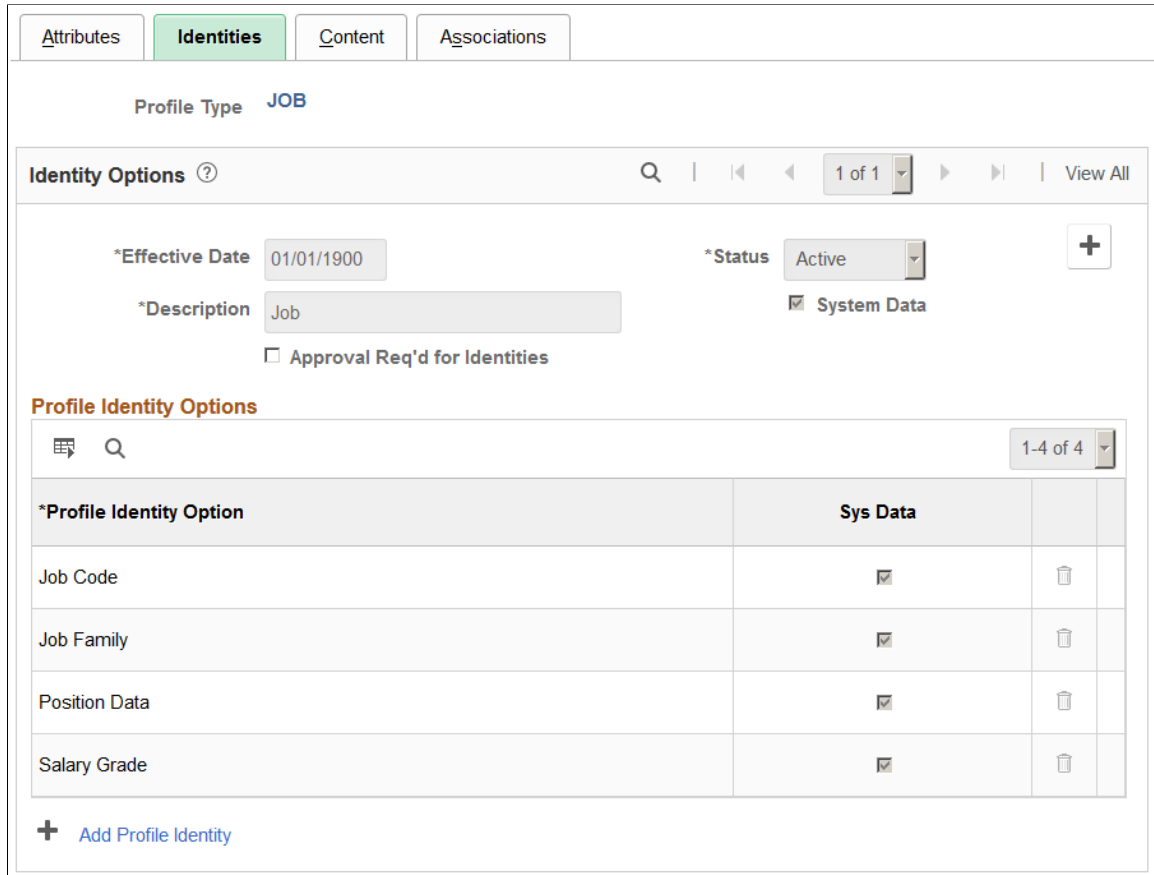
Attributes | Identities | Content | Associations

Profile Type JOB

Identity Options

1 of 1 | View All

*Effective Date 01/01/1900

*Status Active

System Data

*Description Job

Approval Req'd for Identities

Profile Identity Options

1-4 of 4

| *Profile Identity Option | Sys Data | |
|---|---|---|
| Job Code | | |
| Job Family | | |
| Position Data | | |
| Salary Grade | | |

Add Profile Identity